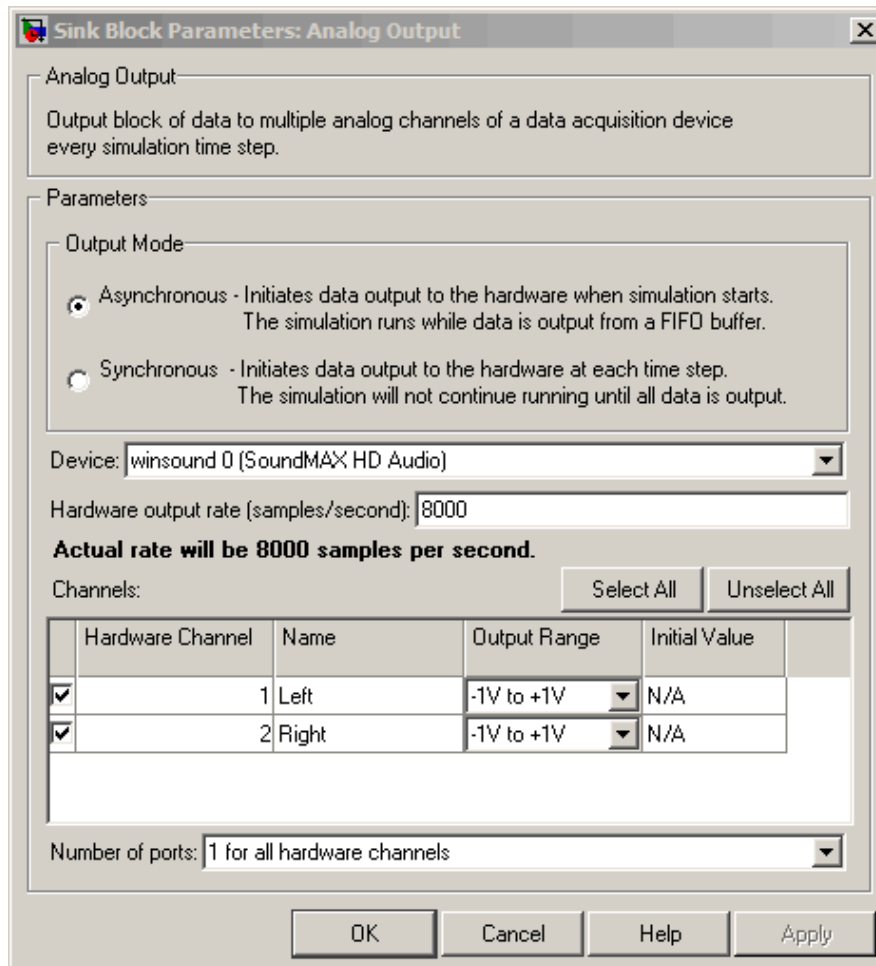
Sink Block Parameters: Analog Output

Analog Output

Output block of data to multiple analog channels of a data acquisition device every simulation time step.

Parameters

Output Mode

Asynchronous - Initiates data output to the hardware when simulation starts. The simulation runs while data is output from a FIFO buffer.

Synchronous - Initiates data output to the hardware at each time step. The simulation will not continue running until all data is output.

Device: winsound 0 (SoundMAX HD Audio)

Hardware output rate (samples/second): 8000

Actual rate will be 8000 samples per second.

Channels:

Select All

Unselect All

| | Hardware Channel | Name | Output Range | Initial Value |
|---|---|---|---|---|
| ☑ | 1 | Left | -1V to +1V | N/A |
| ☑ | 2 | Right | -1V to +1V | N/A |

Number of ports: 1 for all hardware channels

OK

Cancel

Help

Apply